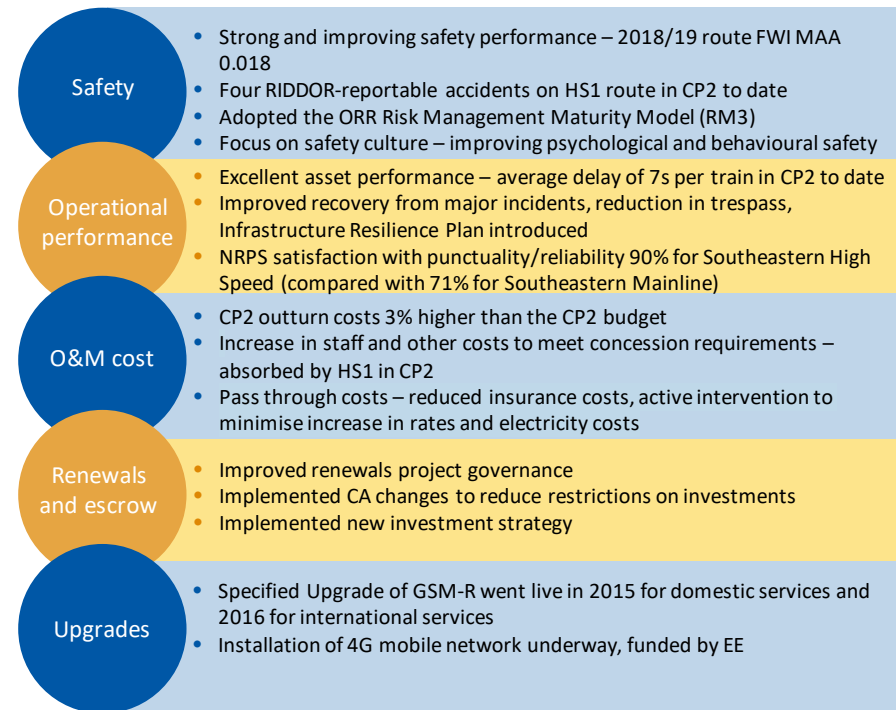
Safety

- Strong and improving safety performance – 2018/19 route FWI MAA 0.018
- Four RIDDOR-reportable accidents on HS1 route in CP2 to date
- Adopted the ORR Risk Management Maturity Model (RM3)
- Focus on safety culture – improving psychological and behavioural safety

Operational performance

- Excellent asset performance – average delay of 7s per train in CP2 to date
- Improved recovery from major incidents, reduction in trespass, Infrastructure Resilience Plan introduced
- NRPS satisfaction with punctuality/reliability 90% for Southeastern High Speed (compared with 71% for Southeastern Mainline)

O&M cost

- CP2 outturn costs 3% higher than the CP2 budget
- Increase in staff and other costs to meet concession requirements – absorbed by HS1 in CP2
- Pass through costs – reduced insurance costs, active intervention to minimise increase in rates and electricity costs

Renewals and escrow

- Improved renewals project governance
- Implemented CA changes to reduce restrictions on investments
- Implemented new investment strategy

Upgrades

- Specified Upgrade of GSM-R went live in 2015 for domestic services and 2016 for international services
- Installation of 4G mobile network underway, funded by EE